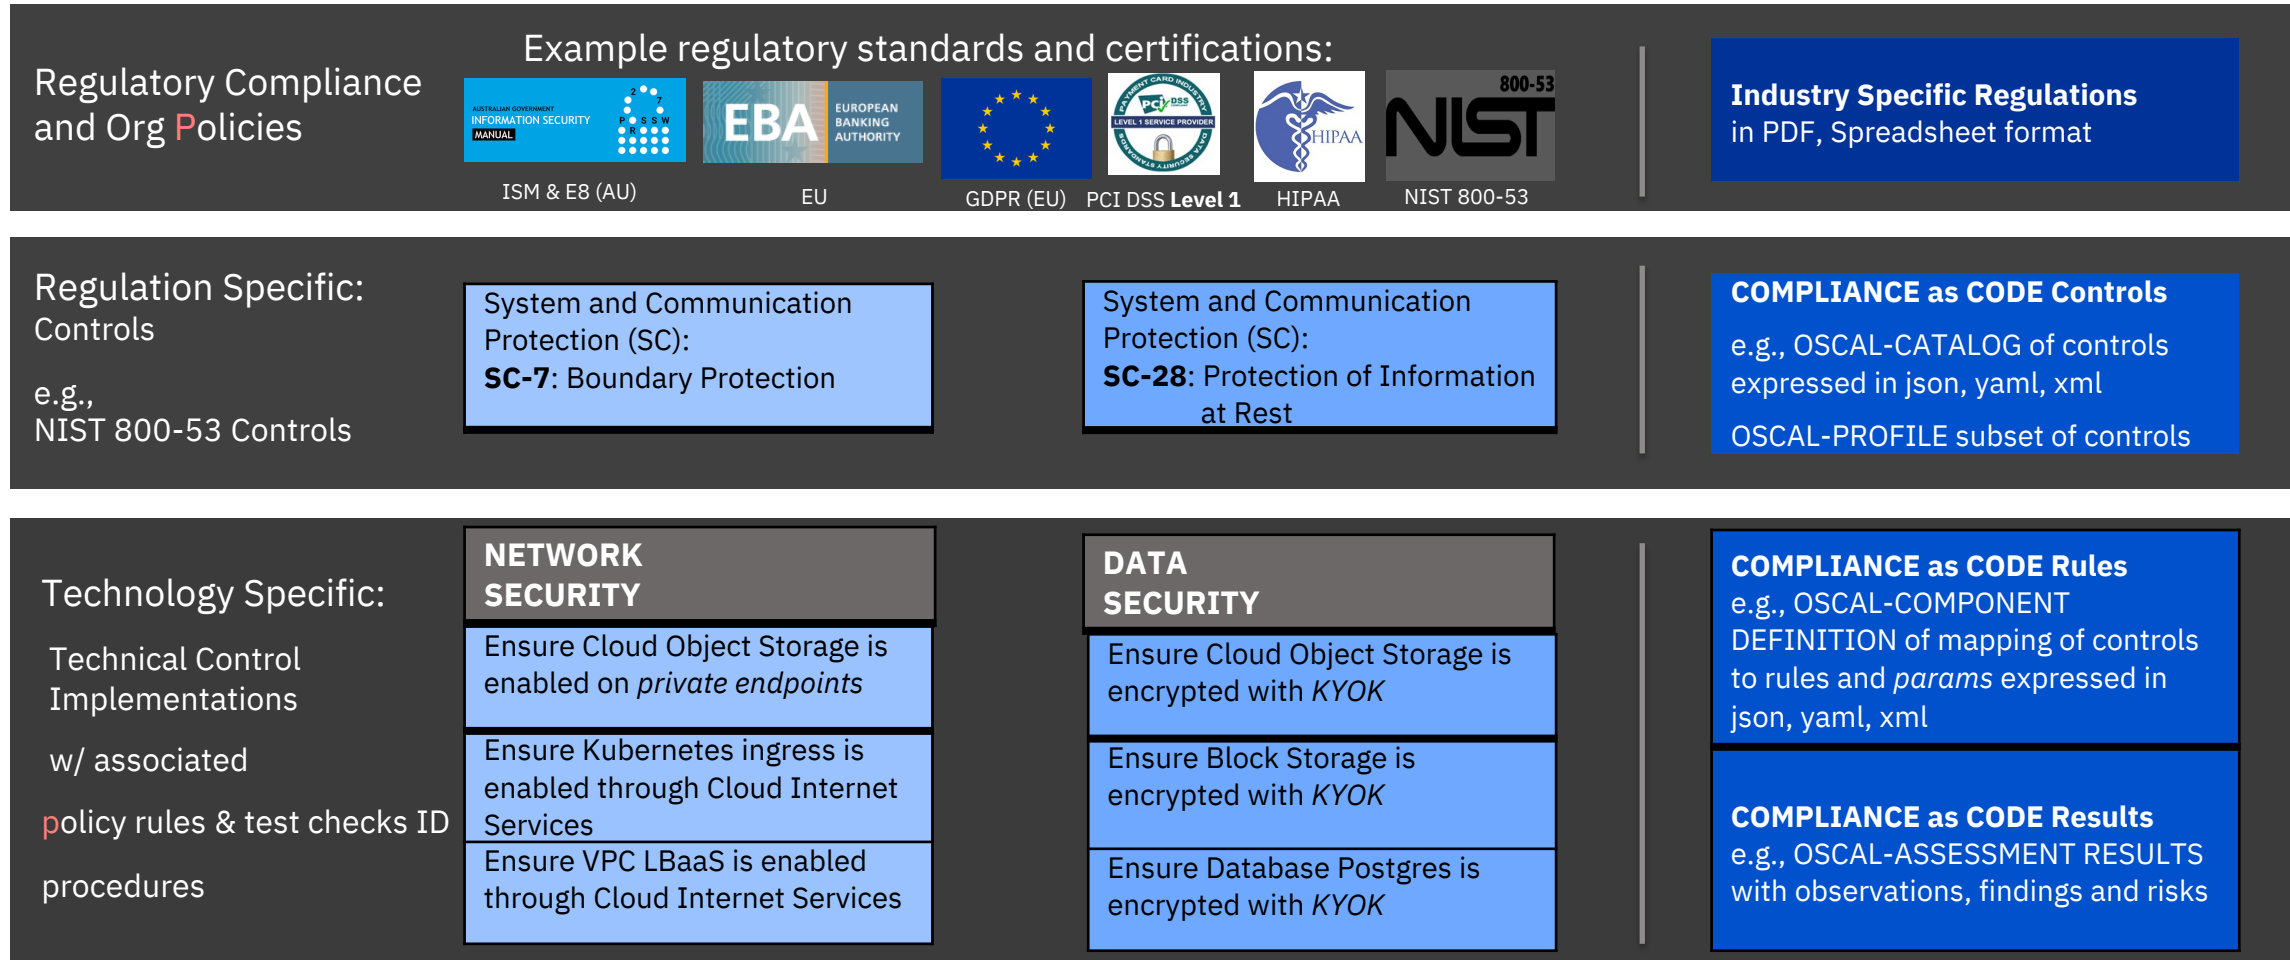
Regulatory Compliance and Org Policies

Example regulatory standards and certifications:

AUSTRALIAN GOVERNMENT INFORMATION SECURITY MANUAL

ISM & E8 (AU)

EBA EUROPEAN BANKING AUTHORITY

EU

GDPR (EU)

PCI DSS LEVEL 1 SERVICE PROVIDER

PCI DSS **Level 1**

HIPAA

HIPAA

800-53 NIST

NIST 800-53

**Industry Specific Regulations**
in PDF, Spreadsheet format

Regulation Specific: Controls

e.g., NIST 800-53 Controls

System and Communication Protection (SC):
**SC-7**: Boundary Protection

System and Communication Protection (SC):
**SC-28**: Protection of Information at Rest

**COMPLIANCE as CODE Controls**
e.g., OSCAL-CATALOG of controls expressed in json, yaml, xml
OSCAL-PROFILE subset of controls

Technology Specific:

Technical Control Implementations

w/ associated

policy rules & test checks ID

procedures

**NETWORK SECURITY**

Ensure Cloud Object Storage is enabled on *private endpoints*

Ensure Kubernetes ingress is enabled through Cloud Internet Services

Ensure VPC LBaaS is enabled through Cloud Internet Services

**DATA SECURITY**

Ensure Cloud Object Storage is encrypted with *KYOK*

Ensure Block Storage is encrypted with *KYOK*

Ensure Database Postgres is encrypted with *KYOK*

**COMPLIANCE as CODE Rules**
e.g., OSCAL-COMPONENT DEFINITION of mapping of controls to rules and *params* expressed in json, yaml, xml

**COMPLIANCE as CODE Results**
e.g., OSCAL-ASSESSMENT RESULTS with observations, findings and risks